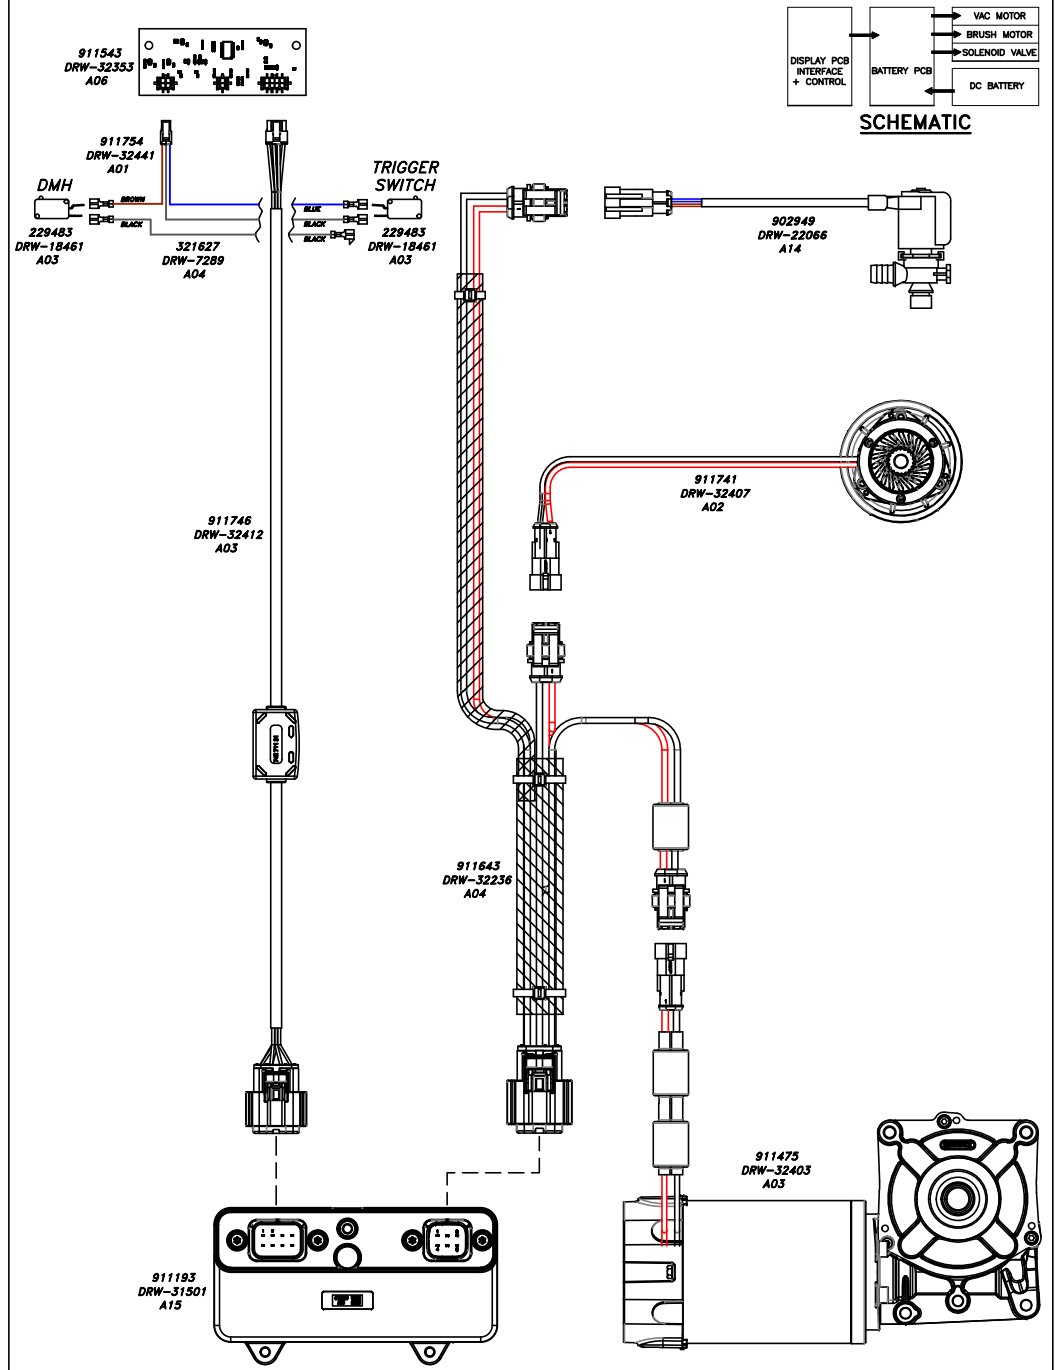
911543
DRW-32353
A06

DISPLAY PCB INTERFACE + CONTROL

BATTERY PCB

VAC MOTOR

BRUSH MOTOR

SOLENOID VALVE

DC BATTERY

SCHEMATIC

911754
DRW-32441
A01

DMH

BROWN

BLACK

229483
DRW-18461
A03

321627
DRW-7289
A04

TRIGGER SWITCH

BLUE

BLACK

BLACK

229483
DRW-18461
A03

902949
DRW-22066
A14

911741
DRW-32407
A02

911746
DRW-32412
A03

911643
DRW-32236
A04

911475
DRW-32403
A03

911193
DRW-31501
A15